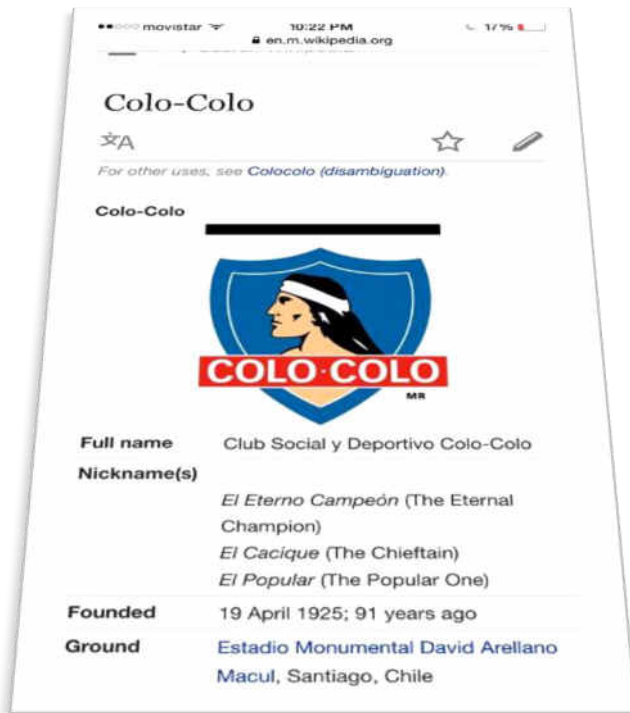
●●○○○ movistar 10:22 PM 17%
en.m.wikipedia.org

Colo-Colo

For other uses, see Colocolo (disambiguation).

Colo-Colo

COLO·COLO
MR

| Full name | Club Social y Deportivo Colo-Colo |
|---|---|
| Nickname(s) | *El Eterno Campeón* (The Eternal Champion) *El Cacique* (The Chieftain) *El Popular* (The Popular One) |
| Founded | 19 April 1925; 91 years ago |
| Ground | Estadio Monumental David Arellano Macul, Santiago, Chile |